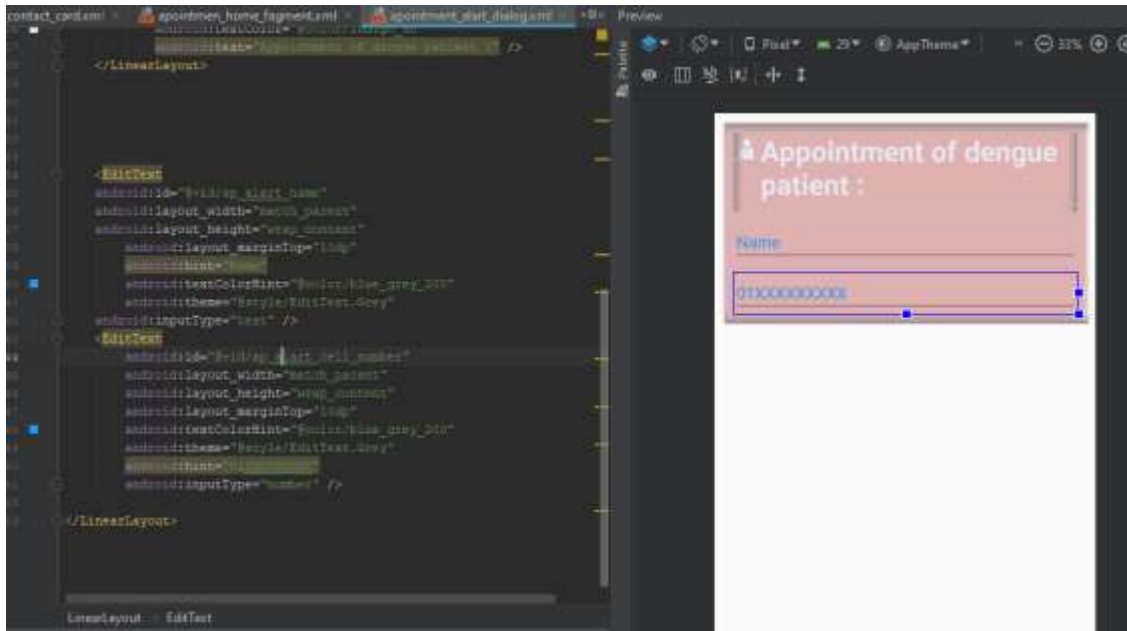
contact_card.xml apointmen_home_fagment.xml apointment_alert_dialog.xml Preview

android:text="Appointment of dengue patient :" />
</LinearLayout>

<EditText
android:id="@+id/ap_alert_name"
android:layout_width="match_parent"
android:layout_height="wrap_content"
android:layout_marginTop="10dp"
android:hint="Name"
android:textColorHint="@color/blue_grey_200"
android:theme="@style/EditText.Grey"
android:inputType="text" />
<EditText
android:id="@+id/ap_alert_cell_number"
android:layout_width="match_parent"
android:layout_height="wrap_content"
android:layout_marginTop="10dp"
android:textColorHint="@color/blue_grey_200"
android:theme="@style/EditText.Grey"
android:hint="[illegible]"
android:inputType="number" />

</LinearLayout>

LinearLayout EditText

Pixel 29 AppTheme 33%

Appointment of dengue patient :

Name

01XXXXXXXXX